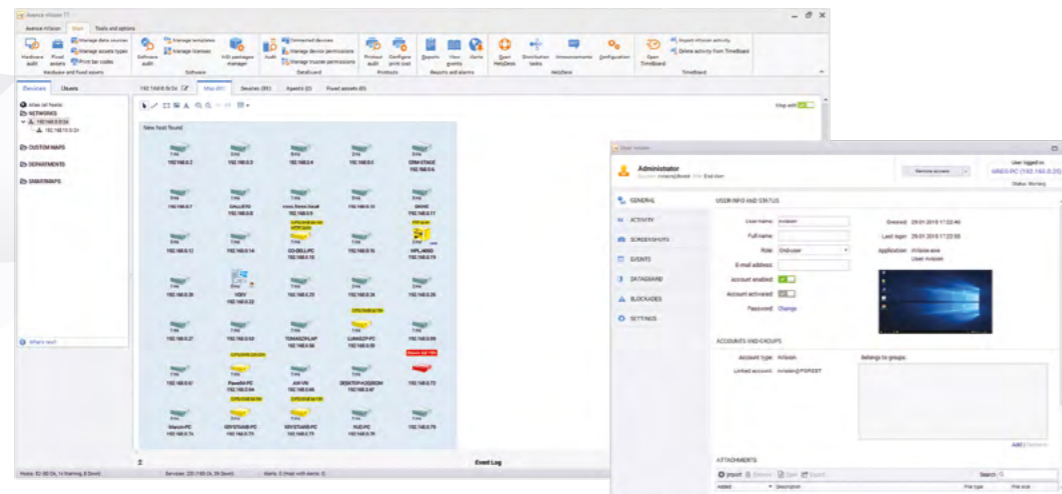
Axence nVision 11

nVision Main Tools and options

Hardware audit Fixed assets Manage data sources Manage assets types Print bar codes Hardware and fixed assets

Software audit Manage templates Manage licenses MSI packages manager Software

Audit Connected devices Manage device permissions Manage trusted permissions DataGuard

Printout audit Configure print cost Printouts

Reports View events Alerts Reports and alarms

Open HelpDesk Distribution tasks Announcements Configuration HelpDesk

Open TimeBoard Export nVision activity Delete activity from TimeBoard TimeBoard

Devices Users

Atlas (all hosts)
NETWORKS
192.168.0.0/24
192.168.10.0/24
CUSTOM MAPS
DEPARTMENTS
SMARTMAPS

What's new?

192.168.0.0/24 Map (81) Devices (85) Agents (0) Fixed assets (0)

Snap with

New host found

192.168.0.2 192.168.0.3 192.168.0.4 192.168.0.5 CRM-STAGE
192.168.0.7 GALLIFIO 192.168.0.9 192.168.0.10 SHONE
192.168.0.13 192.168.0.14 CO-DELL-PC DPL-AD02
192.168.0.20 VSKY 192.168.0.25 192.168.0.24 192.168.0.26
192.168.0.27 192.168.0.52 TOMASZN-LAP LUKASZP-PC 192.168.0.59
192.168.0.61 PawelW-PC JAN-VM DESKTOP-H2QBIOM 192.168.0.72
Marcin-PC KRYSTIANB-PC KRYSTIANB-PC NUC-PC 192.168.0.79

Event Log

User nVision

Administrator

Remote access

User logged on
GRES-PC (192.168.0.20)
Status: Working

GENERAL
ACTIVITY
SCREENSHOTS
EVENTS
DATAGUARD
BLOCKADES
SETTINGS

USER INFO AND STATUS

User name: nvision
Full name:
Role: End-user
E-mail address:
Account enabled:
Account activated:
Password: Change

Created: 29.01.2018 17:22:40
Last login: 29.01.2018 17:22:55
Application: nVision.exe
User nVision

ACCOUNTS AND GROUPS

Account type: nVision
Linked account: nvision@PGREST
Belongs to groups:

Add | Remove

ATTACHMENTS

Import Delete Save Export

Search

Added Description File type File size